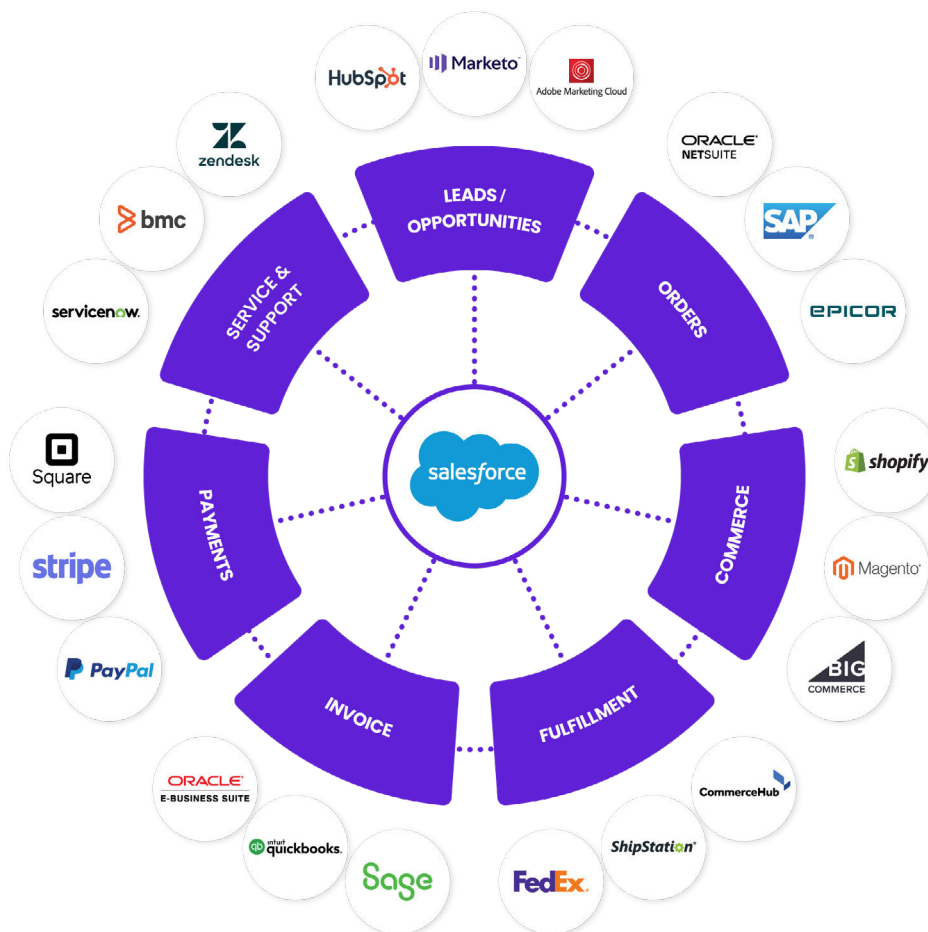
HubSpot

Marketo

Adobe Marketing Cloud

zendesk

ORACLE NETSUITE

bmc

SAP

servicenow.

EPICOR

LEADS / OPPORTUNITIES

SERVICE & SUPPORT

ORDERS

salesforce

Square

shopify

PAYMENTS

COMMERCE

stripe

Magento

PayPal

BIG COMMERCE

INVOICE

FULFILLMENT

ORACLE E-BUSINESS SUITE

CommerceHub

intuit quickbooks.

ShipStation

Sage

FedEx.